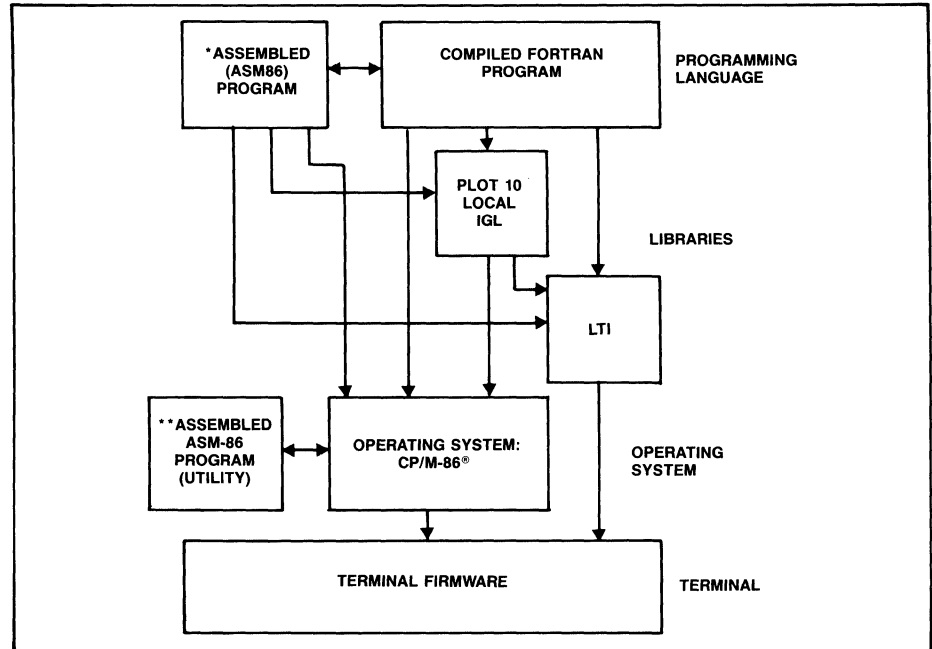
*ASSEMBLED (ASM86) PROGRAM

COMPILED FORTRAN PROGRAM

PROGRAMMING LANGUAGE

PLOT 10 LOCAL IGL

LIBRARIES

LTI

**ASSEMBLED ASM-86 PROGRAM (UTILITY)

OPERATING SYSTEM: CP/M-86®

OPERATING SYSTEM

TERMINAL FIRMWARE

TERMINAL